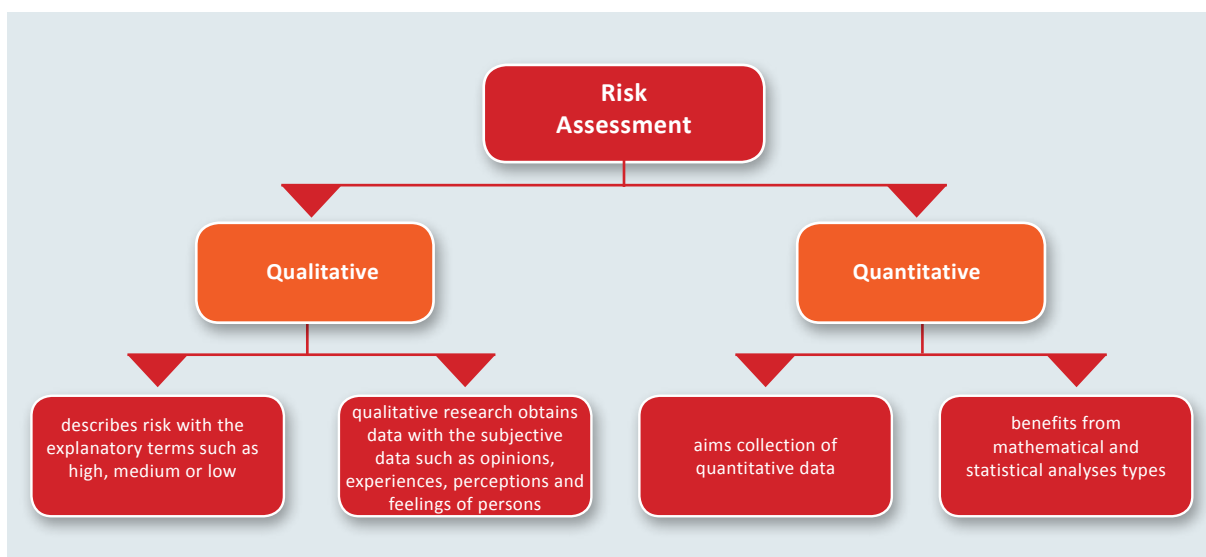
Risk Assessment

Qualitative

Quantitative

describes risk with the explanatory terms such as high, medium or low

qualitative research obtains data with the subjective data such as opinions, experiences, perceptions and feelings of persons

aims collection of quantitative data

benefits from mathematical and statistical analyses types